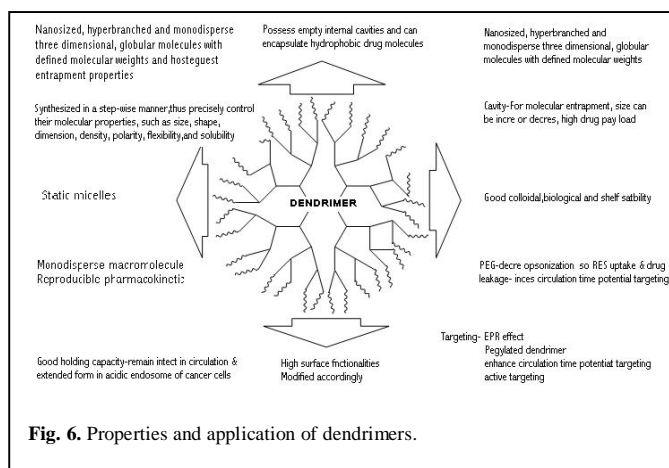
Nanosized, hyperbranched and monodisperse three dimensional, globular molecules with defined molecular weights and hosteguest entrapment properties

Possess empty internal cavities and can encapsulate hydrophobic drug molecules

Nanosized, hyperbranched and monodisperse three dimensional, globular molecules with defined molecular weights

Synthesized in a step-wise manner,thus precisely control their molecular properties, such as size, shape, dimension, density, polarity, flexibility,and solubility

Cavity-For molecular entrapment, size can be incre or decres, high drug pay load

Static micelles

DENDRIMER

Good colloidal,biological and shelf satbility

Monodisperse macromolecule
Reproducible pharmacokinetic

PEG-decre opsonization so RES uptake & drug leakage- inces circulation time potential targeting

Targeting- EPR effect
Pegylated dendrimer
enhance circulation time potentiat targeting
active targeting

Good holding capacity-remain intect in circulation & extended form in acidic endosome of cancer cells

High surface frictionalities
Modified accordingly

Fig. 6. Properties and application of dendrimers.